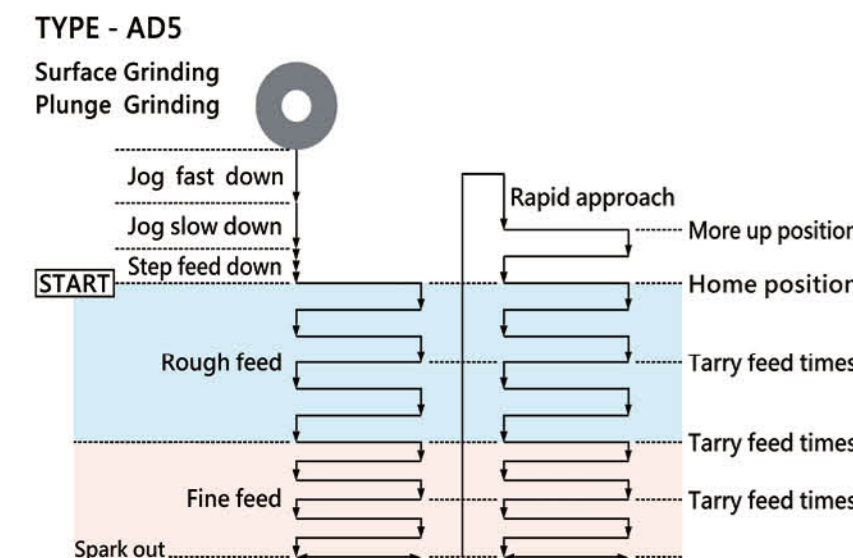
TYPE - AD5

Surface Grinding
Plunge Grinding

Jog fast down

Jog slow down

Step feed down

START

Rough feed

Fine feed

Spark out

Rapid approach

More up positior

Home positior

Tarry feed times

Tarry feed times

Tarry feed times